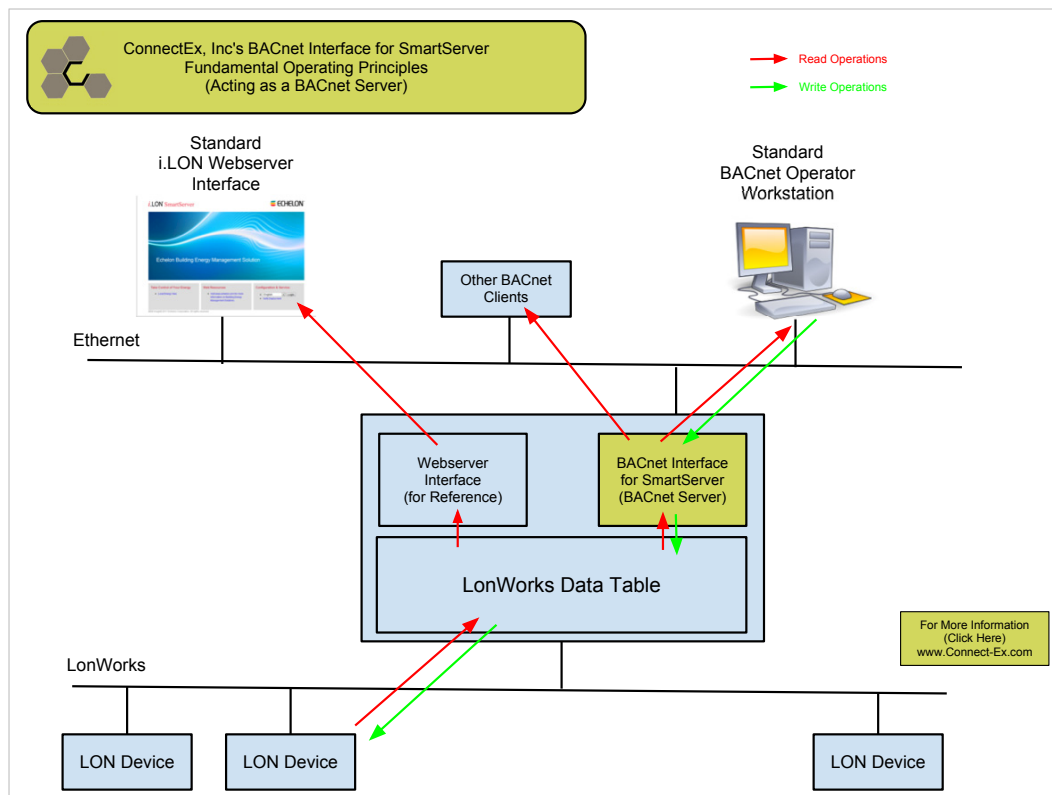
ConnectEx, Inc's BACnet Interface for SmartServer
Fundamental Operating Principles
(Acting as a BACnet Server)

Read Operations

Write Operations

Standard
i.LON Webserver
Interface

i.LON SmartServer

ECHELON

Echelon Building Energy Management Solution

Standard
BACnet Operator
Workstation

Other BACnet
Clients

Ethernet

Webserver
Interface
(for Reference)

BACnet Interface
for SmartServer
(BACnet Server)

LonWorks Data Table

For More Information
(Click Here)
www.Connect-Ex.com

LonWorks

LON Device

LON Device

LON Device